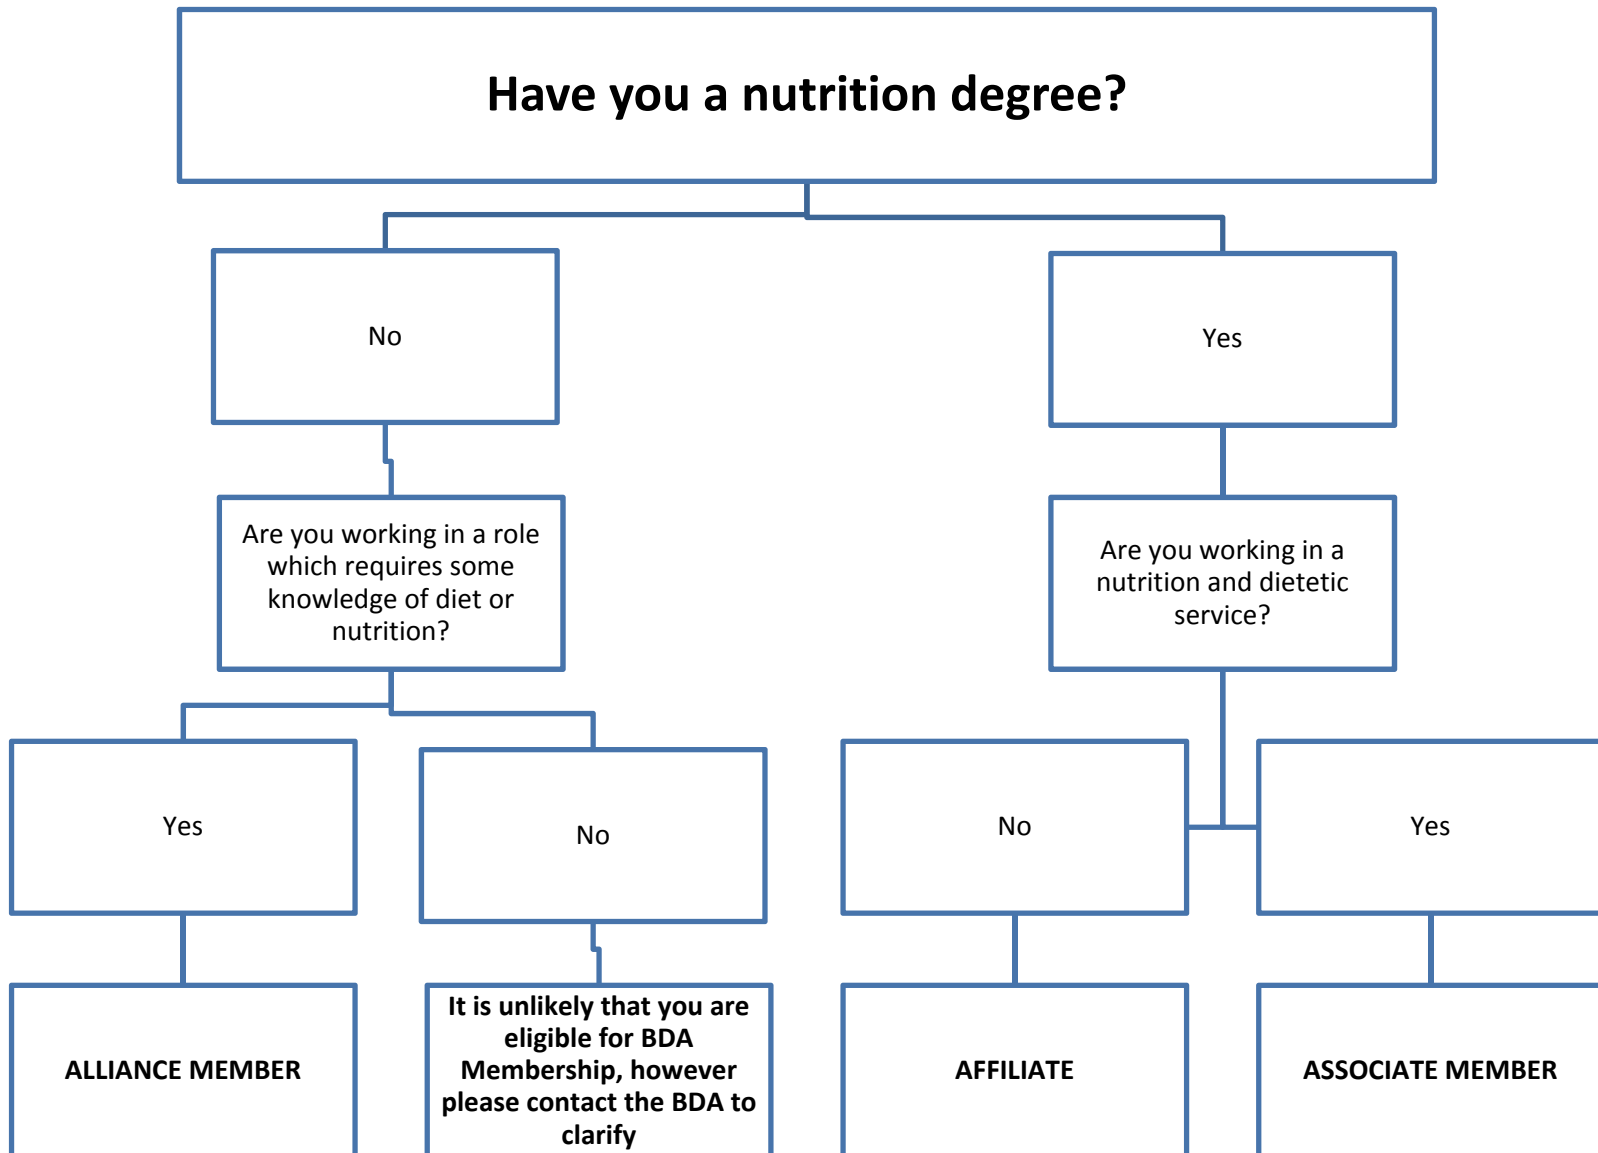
Have you a nutrition degree?

No

Yes

Are you working in a role which requires some knowledge of diet or nutrition?

Are you working in a nutrition and dietetic service?

Yes

No

No

Yes

ALLIANCE MEMBER

It is unlikely that you are eligible for BDA Membership, however please contact the BDA to clarify

AFFILIATE

ASSOCIATE MEMBER